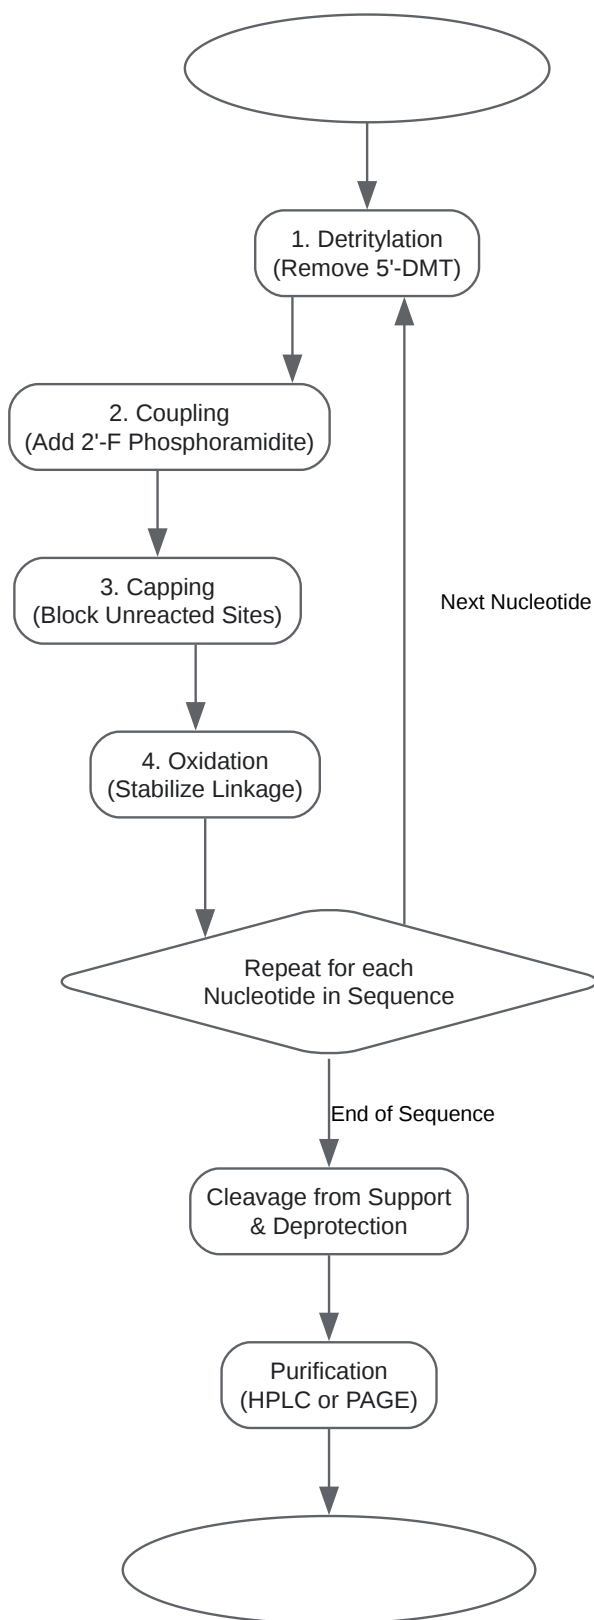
1. Detritylation
(Remove 5'-DMT)

2. Coupling
(Add 2'-F Phosphoramidite)

3. Capping
(Block Unreacted Sites)

4. Oxidation
(Stabilize Linkage)

Next Nucleotide

Repeat for each
Nucleotide in Sequence

End of Sequence

Cleavage from Support
& Deprotection

Purification
(HPLC or PAGE)